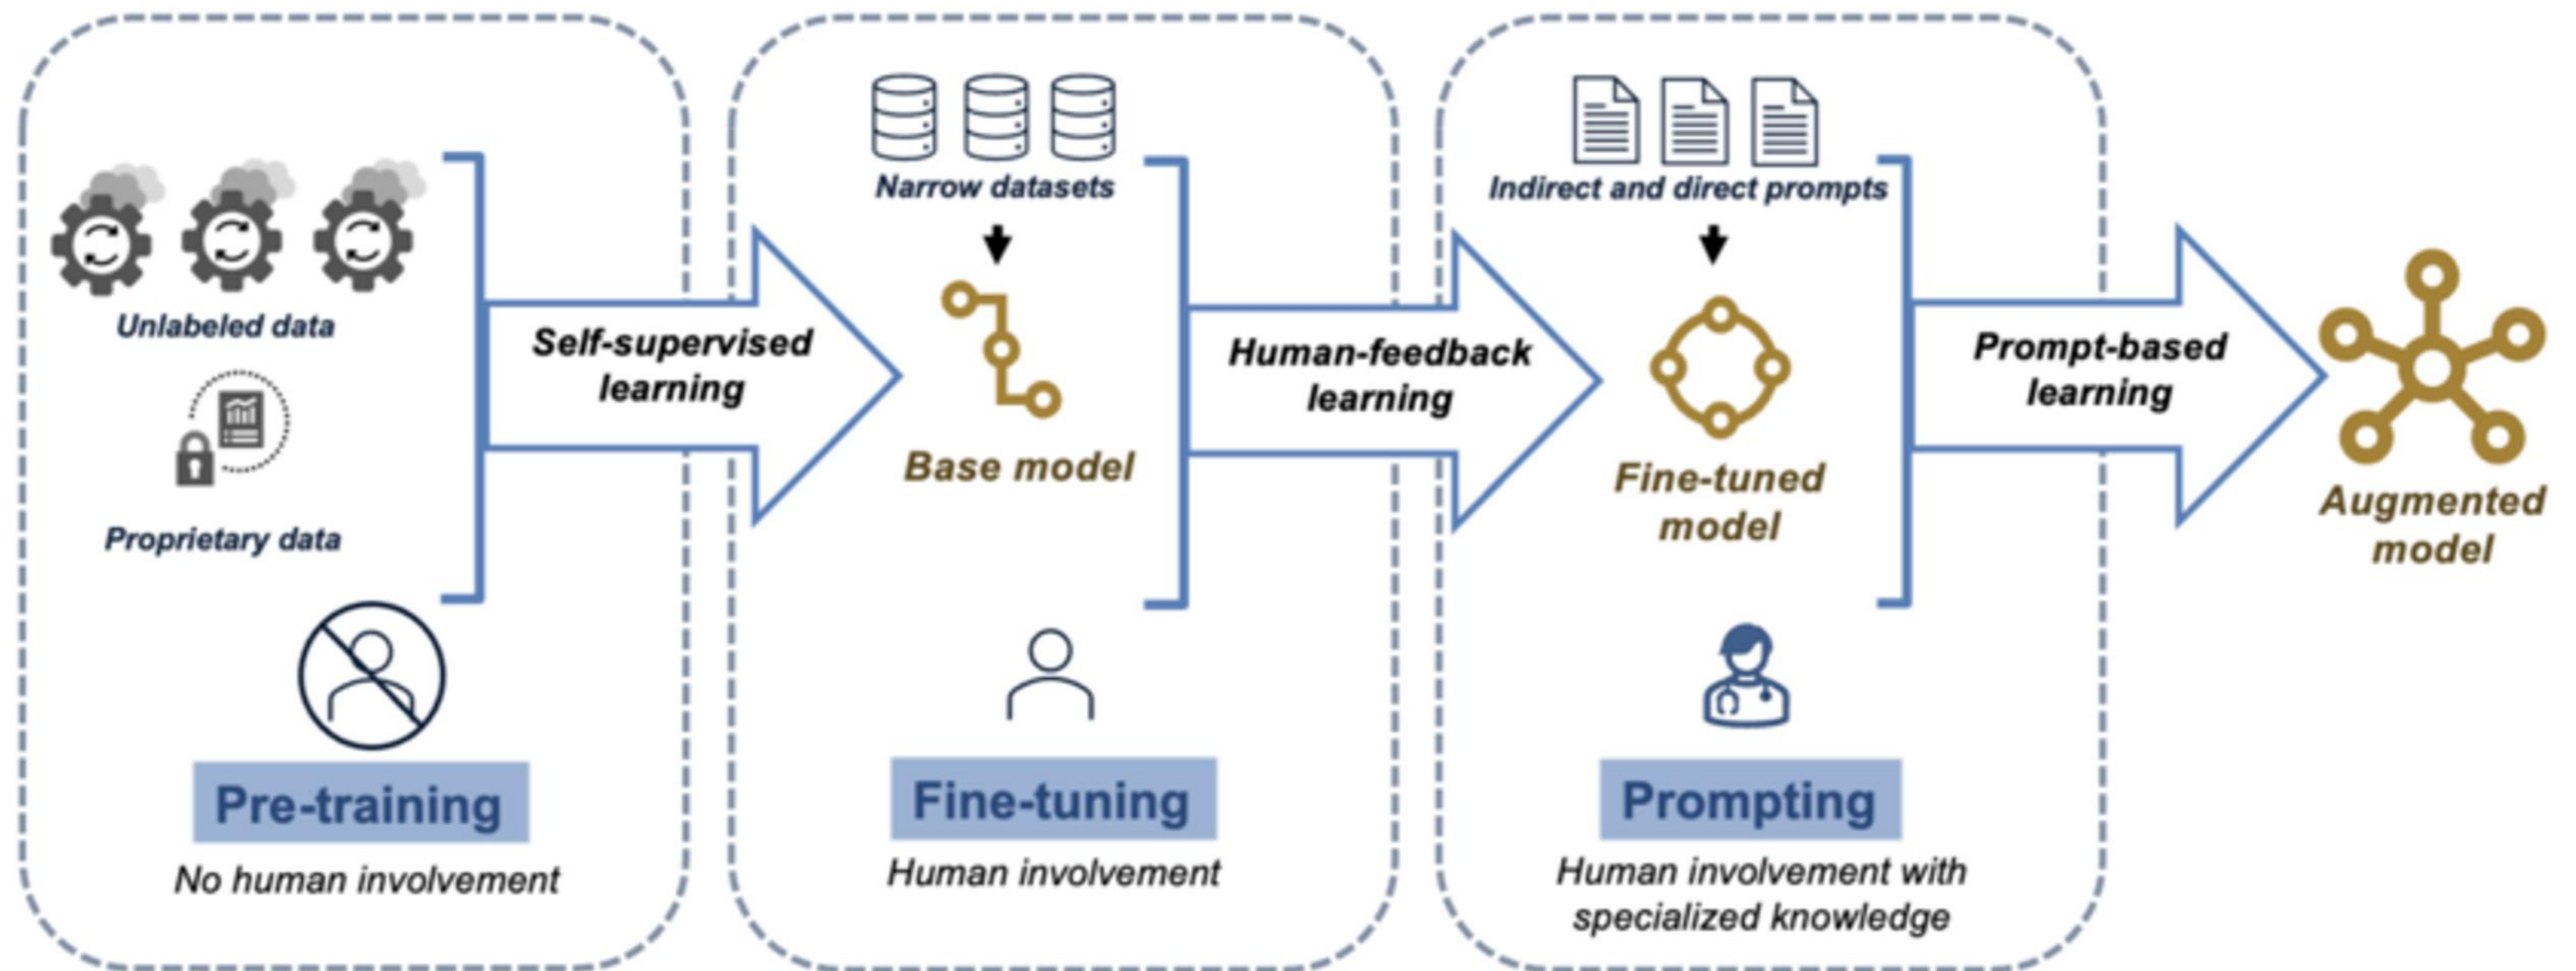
Unlabeled data

Proprietary data

Self-supervised learning

Pre-training

No human involvement

Narrow datasets

Base model

Human-feedback learning

Fine-tuning

Human involvement

Indirect and direct prompts

Fine-tuned model

Prompt-based learning

Prompting

Human involvement with specialized knowledge

Augmented model